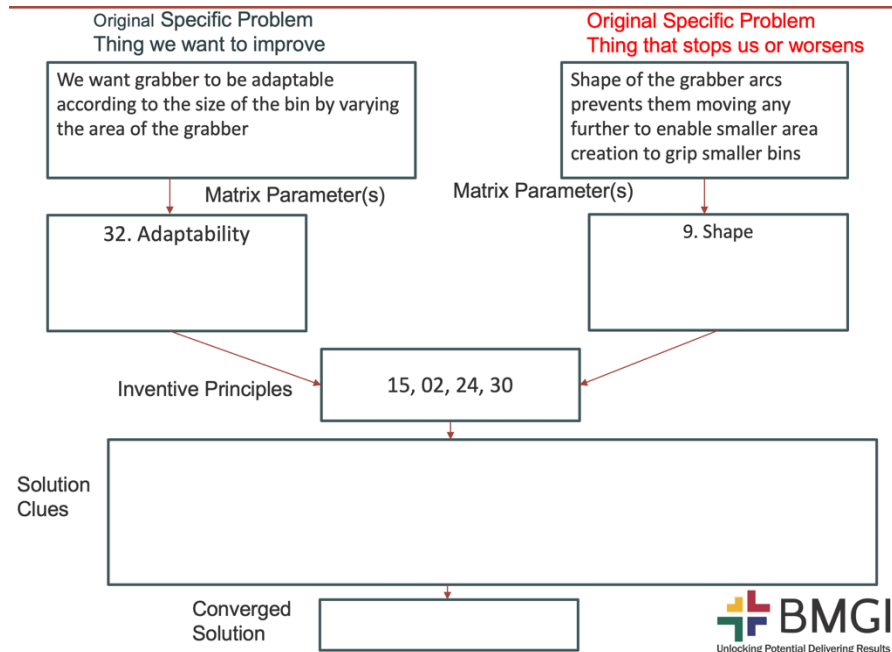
Original Specific Problem
Thing we want to improve

We want grabber to be adaptable according to the size of the bin by varying the area of the grabber

Original Specific Problem
Thing that stops us or worsens

Shape of the grabber arcs prevents them moving any further to enable smaller area creation to grip smaller bins

Matrix Parameter(s)

Matrix Parameter(s)

32. Adaptability

9. Shape

Inventive Principles

15, 02, 24, 30

Solution Clues

Converged Solution

BMGI
Unlocking Potential Delivering Results